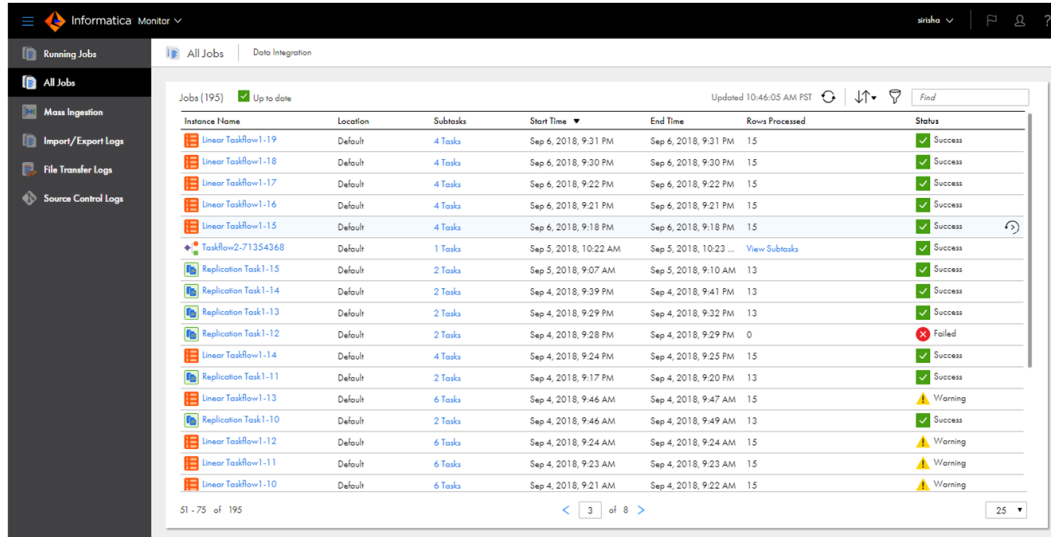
Informatica Monitor

sirisha

Running Jobs
All Jobs
Mass Ingestion
Import/Export Logs
File Transfer Logs
Source Control Logs

All Jobs | Data Integration

Jobs (195) Up to date

Updated 10:46:05 AM PST

Find

| Instance Name | Location | Subtasks | Start Time ▼ | End Time | Rows Processed | Status |
|---|---|---|---|---|---|---|
| Linear Taskflow1-19 | Default | 4 Tasks | Sep 6, 2018, 9:31 PM | Sep 6, 2018, 9:31 PM | 15 | Success |
| Linear Taskflow1-18 | Default | 4 Tasks | Sep 6, 2018, 9:30 PM | Sep 6, 2018, 9:30 PM | 15 | Success |
| Linear Taskflow1-17 | Default | 4 Tasks | Sep 6, 2018, 9:22 PM | Sep 6, 2018, 9:22 PM | 15 | Success |
| Linear Taskflow1-16 | Default | 4 Tasks | Sep 6, 2018, 9:21 PM | Sep 6, 2018, 9:21 PM | 15 | Success |
| Linear Taskflow1-15 | Default | 4 Tasks | Sep 6, 2018, 9:18 PM | Sep 6, 2018, 9:18 PM | 15 | Success |
| Taskflow2-71354368 | Default | 1 Tasks | Sep 5, 2018, 10:22 AM | Sep 5, 2018, 10:23 ... | View Subtasks | Success |
| Replication Task1-15 | Default | 2 Tasks | Sep 5, 2018, 9:07 AM | Sep 5, 2018, 9:10 AM | 13 | Success |
| Replication Task1-14 | Default | 2 Tasks | Sep 4, 2018, 9:39 PM | Sep 4, 2018, 9:41 PM | 13 | Success |
| Replication Task1-13 | Default | 2 Tasks | Sep 4, 2018, 9:29 PM | Sep 4, 2018, 9:32 PM | 13 | Success |
| Replication Task1-12 | Default | 2 Tasks | Sep 4, 2018, 9:28 PM | Sep 4, 2018, 9:29 PM | 0 | Failed |
| Linear Taskflow1-14 | Default | 4 Tasks | Sep 4, 2018, 9:24 PM | Sep 4, 2018, 9:25 PM | 15 | Success |
| Replication Task1-11 | Default | 2 Tasks | Sep 4, 2018, 9:17 PM | Sep 4, 2018, 9:20 PM | 13 | Success |
| Linear Taskflow1-13 | Default | 6 Tasks | Sep 4, 2018, 9:46 AM | Sep 4, 2018, 9:47 AM | 15 | Warning |
| Replication Task1-10 | Default | 2 Tasks | Sep 4, 2018, 9:46 AM | Sep 4, 2018, 9:49 AM | 13 | Success |
| Linear Taskflow1-12 | Default | 6 Tasks | Sep 4, 2018, 9:24 AM | Sep 4, 2018, 9:24 AM | 15 | Warning |
| Linear Taskflow1-11 | Default | 6 Tasks | Sep 4, 2018, 9:23 AM | Sep 4, 2018, 9:23 AM | 15 | Warning |
| Linear Taskflow1-10 | Default | 6 Tasks | Sep 4, 2018, 9:21 AM | Sep 4, 2018, 9:22 AM | 15 | Warning |

51 - 75 of 195

< 3 of 8 >

25